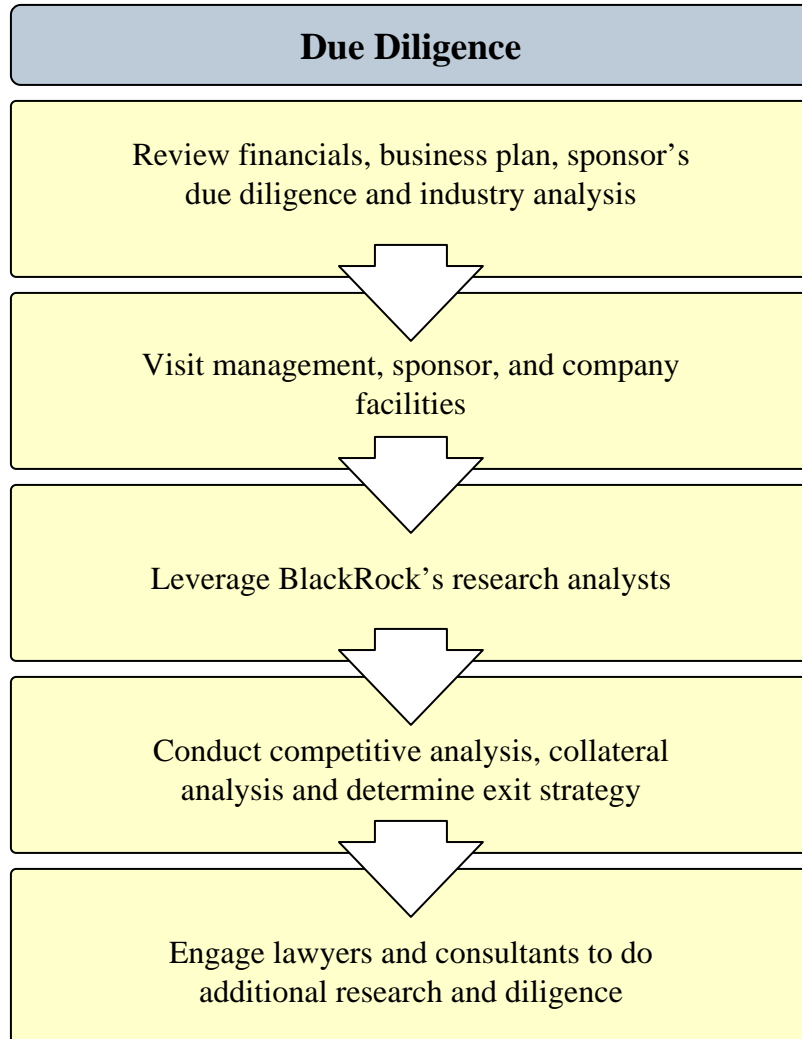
Due Diligence

Review financials, business plan, sponsor's due diligence and industry analysis

Visit management, sponsor, and company facilities

Leverage BlackRock's research analysts

Conduct competitive analysis, collateral analysis and determine exit strategy

Engage lawyers and consultants to do additional research and diligence